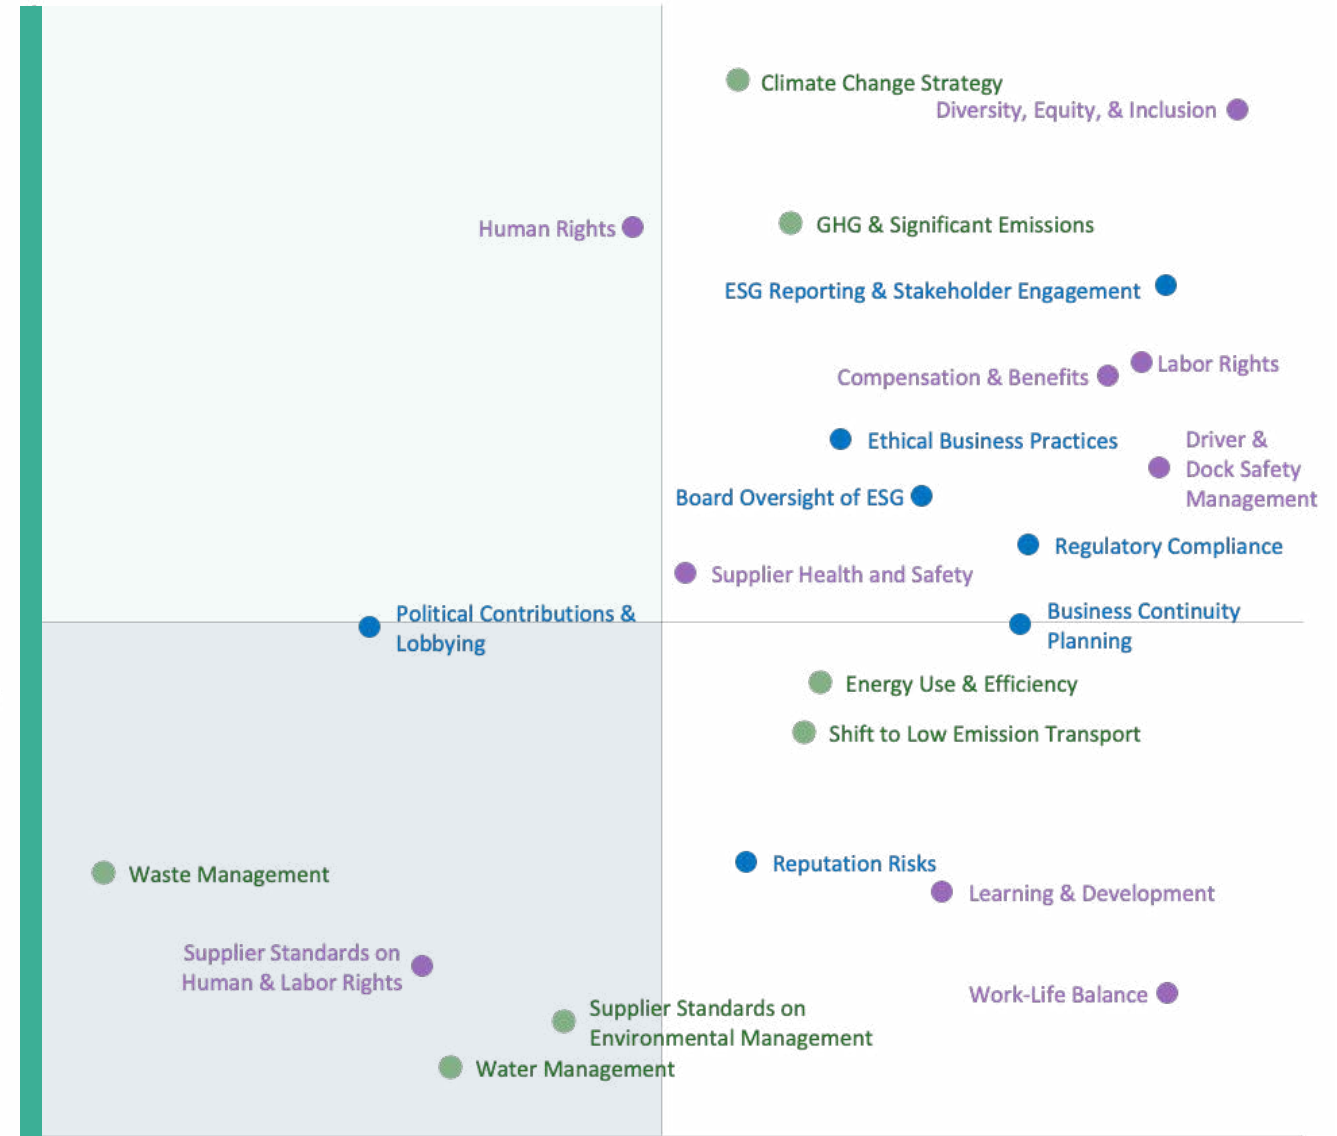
Climate Change Strategy
Diversity, Equity, & Inclusion

Human Rights

GHG & Significant Emissions

ESG Reporting & Stakeholder Engagement

Labor Rights
Compensation & Benefits

Ethical Business Practices

Driver & Dock Safety Management

Board Oversight of ESG

Regulatory Compliance

Supplier Health and Safety

Political Contributions & Lobbying

Business Continuity Planning

Energy Use & Efficiency

Shift to Low Emission Transport

Waste Management

Reputation Risks

Learning & Development

Supplier Standards on Human & Labor Rights

Work-Life Balance

Supplier Standards on Environmental Management

Water Management